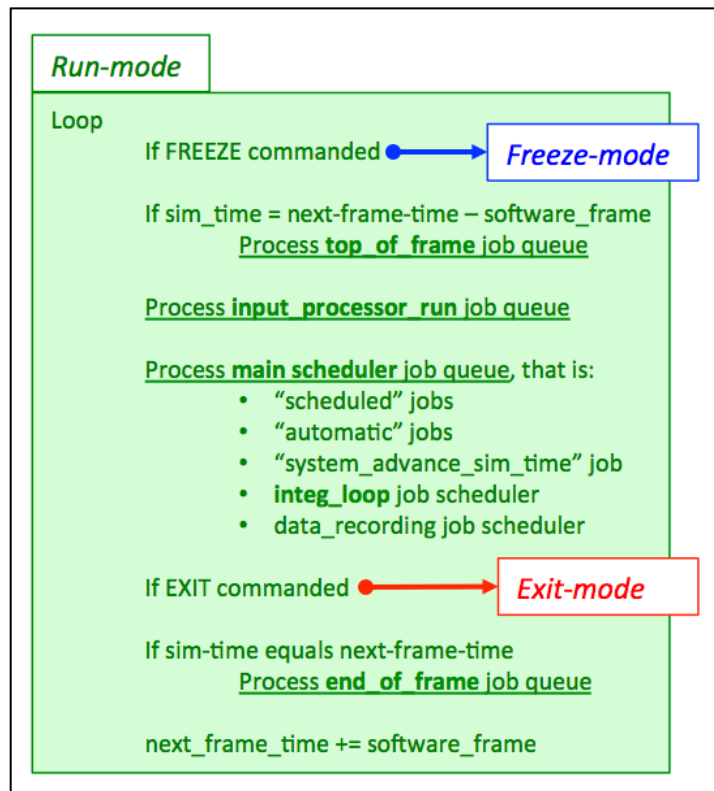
Run-mode

Loop

If FREEZE commanded

Freeze-mode

If sim_time = next-frame-time – software_frame
Process **top_of_frame** job queue

Process **input_processor_run** job queue

Process **main scheduler** job queue, that is:
- “scheduled” jobs
- “automatic” jobs
- “system_advance_sim_time” job
- **integ_loop** job scheduler
- data_recording job scheduler

If EXIT commanded

Exit-mode

If sim-time equals next-frame-time
Process **end_of_frame** job queue

next_frame_time += software_frame